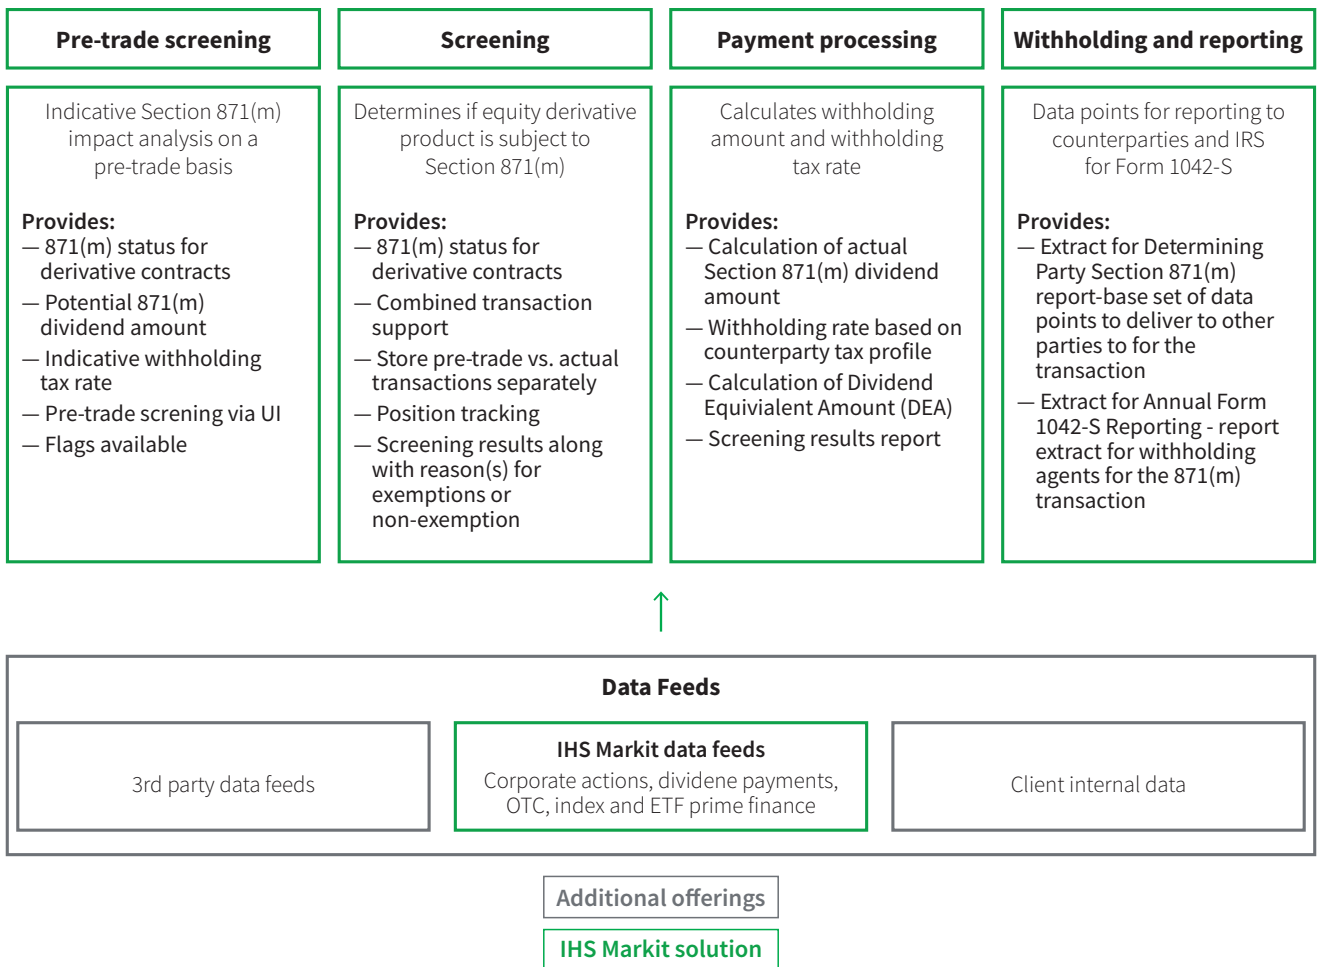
Pre-trade screening

Indicative Section 871(m) impact analysis on a pre-trade basis

Provides:
— 871(m) status for derivative contracts
— Potential 871(m) dividend amount
— Indicative withholding tax rate
— Pre-trade screning via UI
— Flags available

Screening

Determines if equity derivative product is subject to Section 871(m)

Provides:
— 871(m) status for derivative contracts
— Combined transaction support
— Store pre-trade vs. actual transactions separately
— Position tracking
— Screening results along with reason(s) for exemptions or non-exemption

Payment processing

Calculates withholding amount and withholding tax rate

Provides:
— Calculation of actual Section 871(m) dividend amount
— Withholding rate based on counterparty tax profile
— Calculation of Dividend Equivialent Amount (DEA)
— Screening results report

Withholding and reporting

Data points for reporting to counterparties and IRS for Form 1042-S

Provides:
— Extract for Determining Party Section 871(m) report-base set of data points to deliver to other parties to for the transaction
— Extract for Annual Form 1042-S Reporting - report extract for withholding agents for the 871(m) transaction

Data Feeds

3rd party data feeds

IHS Markit data feeds
Corporate actions, dividene payments, OTC, index and ETF prime finance

Client internal data

Additional offerings

IHS Markit solution